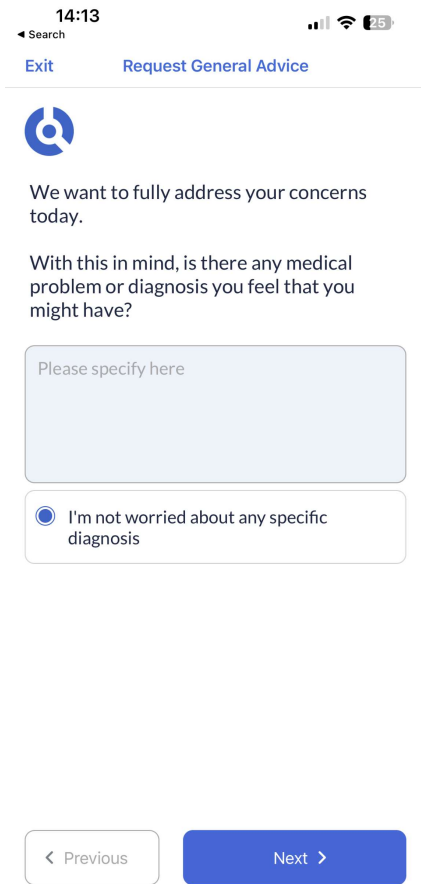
14:13
◂ Search
25

Exit Request General Advice

We want to fully address your concerns today.

With this in mind, is there any medical problem or diagnosis you feel that you might have?

Please specify here

I'm not worried about any specific diagnosis

< Previous

Next >